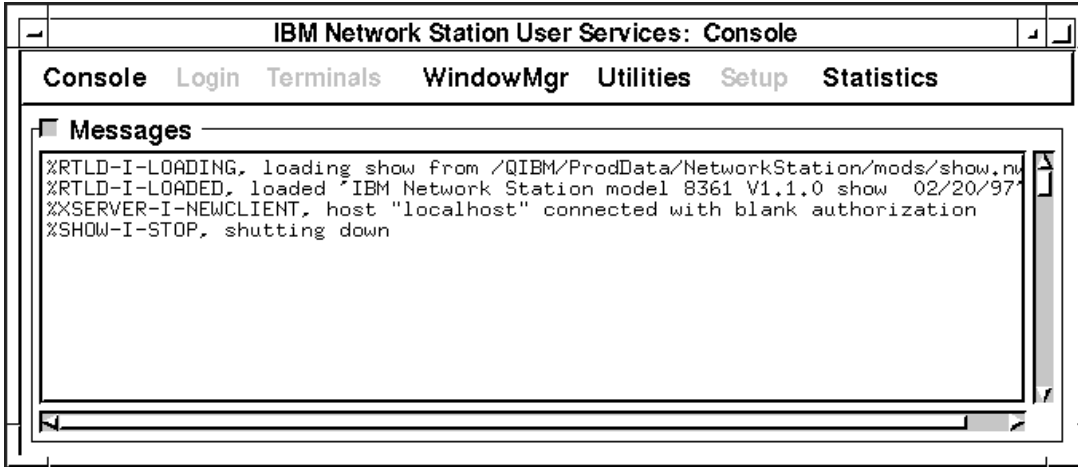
IBM Network Station User Services: Console

Console Login Terminals WindowMgr Utilities Setup Statistics

Messages

%RTLD-I-LOADING, loading show from /QIBM/ProdData/NetworkStation/mods/show.nw
%RTLD-I-LOADED, loaded 'IBM Network Station model 8361 V1.1.0 show 02/20/97
%XSERVER-I-NEWCLIENT, host "localhost" connected with blank authorization
%SHOW-I-STOP, shutting down